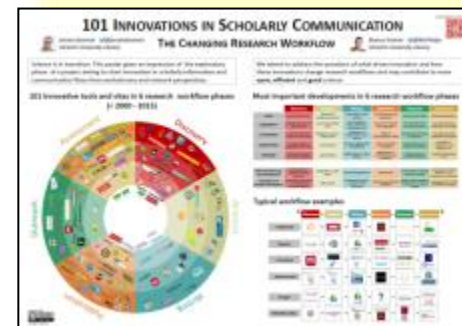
101 Innovations in Scholarly Communication

The Changing Research Workflow

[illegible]

101 innovative tools and sites in 6 research workflow phases (> 2000 - 2015)

Most important developments in 6 research workflow phases

Typical workflow examples

Discovery

Analysis

Writing

Publication

Outreach

Assessment